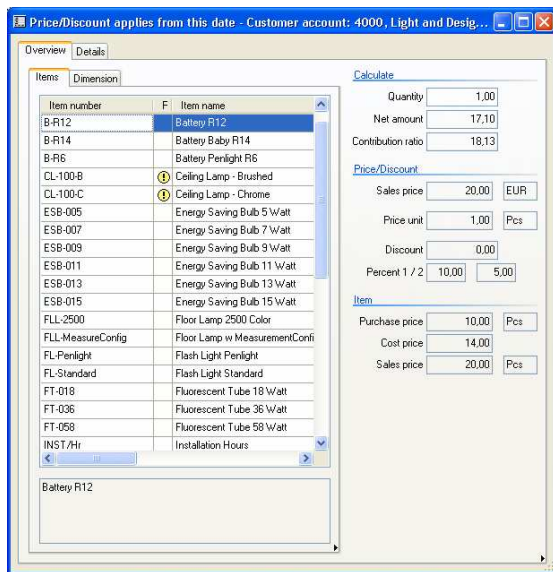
Price/Discount applies from this date - Customer account: 4000, Light and Desig...

Overview | Details

Items | Dimension

| Item number | F | Item name |
|---|---|---|
| B-R12 | | Battery R12 |
| B-R14 | | Battery Baby R14 |
| B-R6 | | Battery Penlight R6 |
| CL-100-B | ! | Ceiling Lamp - Brushed |
| CL-100-C | ! | Ceiling Lamp - Chrome |
| ESB-005 | | Energy Saving Bulb 5 Watt |
| ESB-007 | | Energy Saving Bulb 7 Watt |
| ESB-009 | | Energy Saving Bulb 9 Watt |
| ESB-011 | | Energy Saving Bulb 11 Watt |
| ESB-013 | | Energy Saving Bulb 13 Watt |
| ESB-015 | | Energy Saving Bulb 15 Watt |
| FLL-2500 | | Floor Lamp 2500 Color |
| FLL-MeasureConfig | | Floor Lamp w MeasurementConfi |
| FL-Penlight | | Flash Light Penlight |
| FL-Standard | | Flash Light Standard |
| FT-018 | | Fluorescent Tube 18 Watt |
| FT-036 | | Fluorescent Tube 36 Watt |
| FT-058 | | Fluorescent Tube 58 Watt |
| INST/Hr | | Installation Hours |

Battery R12

Calculate
Quantity 1,00
Net amount 17,10
Contribution ratio 18,13

Price/Discount
Sales price 20,00 EUR
Price unit 1,00 Pcs
Discount 0,00
Percent 1 / 2 10,00 5,00

Item
Purchase price 10,00 Pcs
Cost price 14,00
Sales price 20,00 Pcs